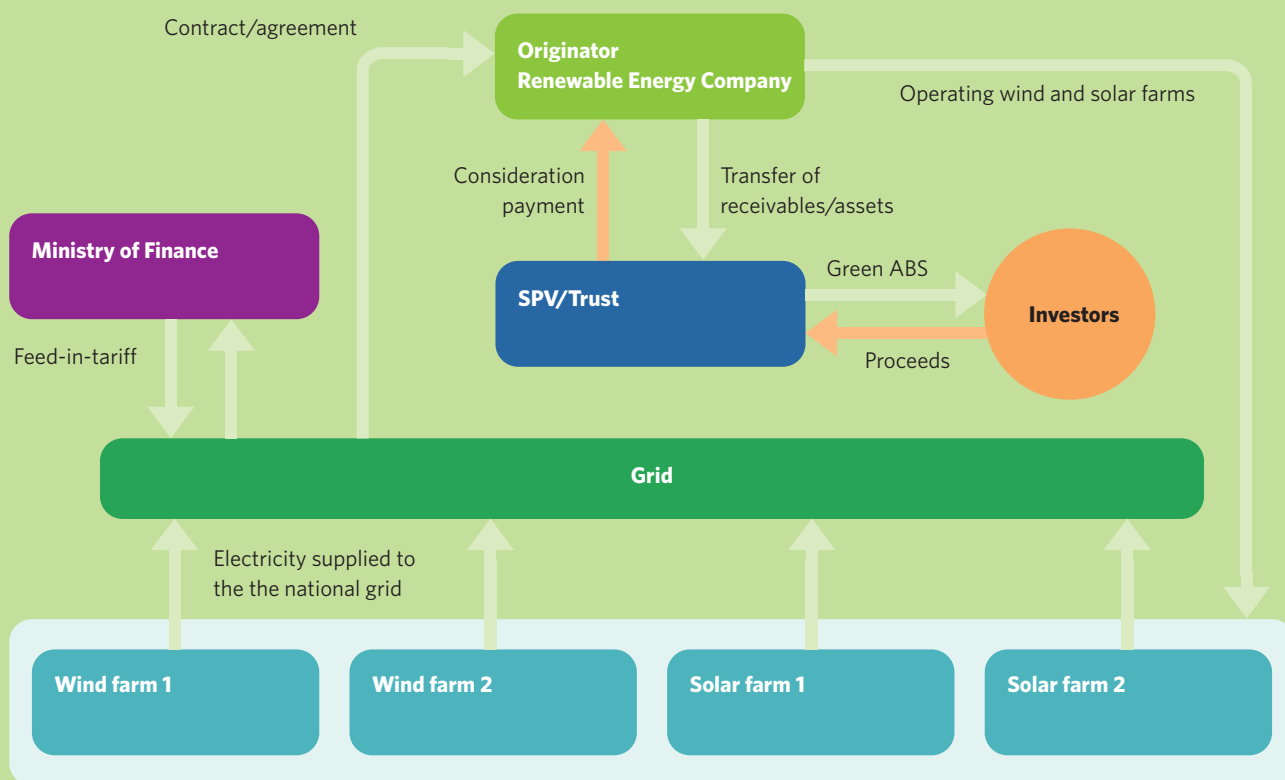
Contract/agreement

Originator
Renewable Energy Company

Operating wind and solar farms

Consideration payment

Transfer of receivables/assets

Ministry of Finance

SPV/Trust

Green ABS

Investors

Proceeds

Feed-in-tariff

Grid

Electricity supplied to the the national grid

Wind farm 1

Wind farm 2

Solar farm 1

Solar farm 2